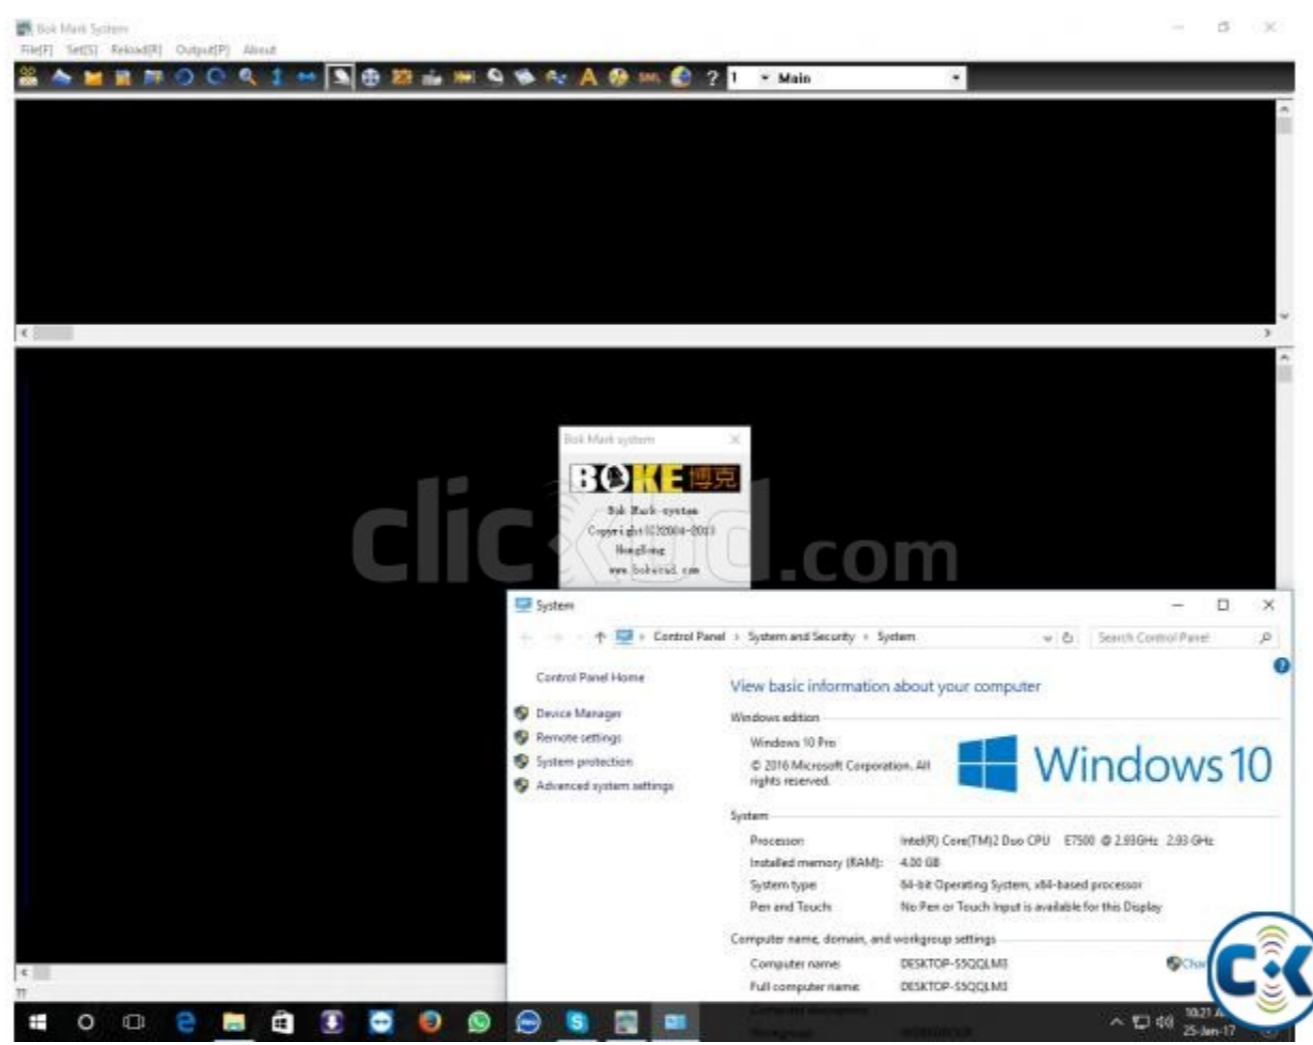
Bok Mark System
File[F] Set[S] Reload[R] Output[P] About
1 Main

Bok Mark system
BOKE博克
Bok Mark system
Copyright(C)2004-2013
HongKong
www.bokecad.com

clickbd.com

System
Control Panel > System and Security > System
Search Control Panel
Control Panel Home
Device Manager
Remote settings
System protection
Advanced system settings
View basic information about your computer
Windows edition
Windows 10 Pro
© 2016 Microsoft Corporation. All rights reserved.
Windows 10
System
Processor: Intel(R) Core(TM)2 Duo CPU E7500 @ 2.93GHz 2.93 GHz
Installed memory (RAM): 4.00 GB
System type: 64-bit Operating System, x64-based processor
Pen and Touch: No Pen or Touch Input is available for this Display
Computer name, domain, and workgroup settings
Computer name: DESKTOP-55QQLMI
Full computer name: DESKTOP-55QQLMI
Cha
10:21 A
25-Jan-17